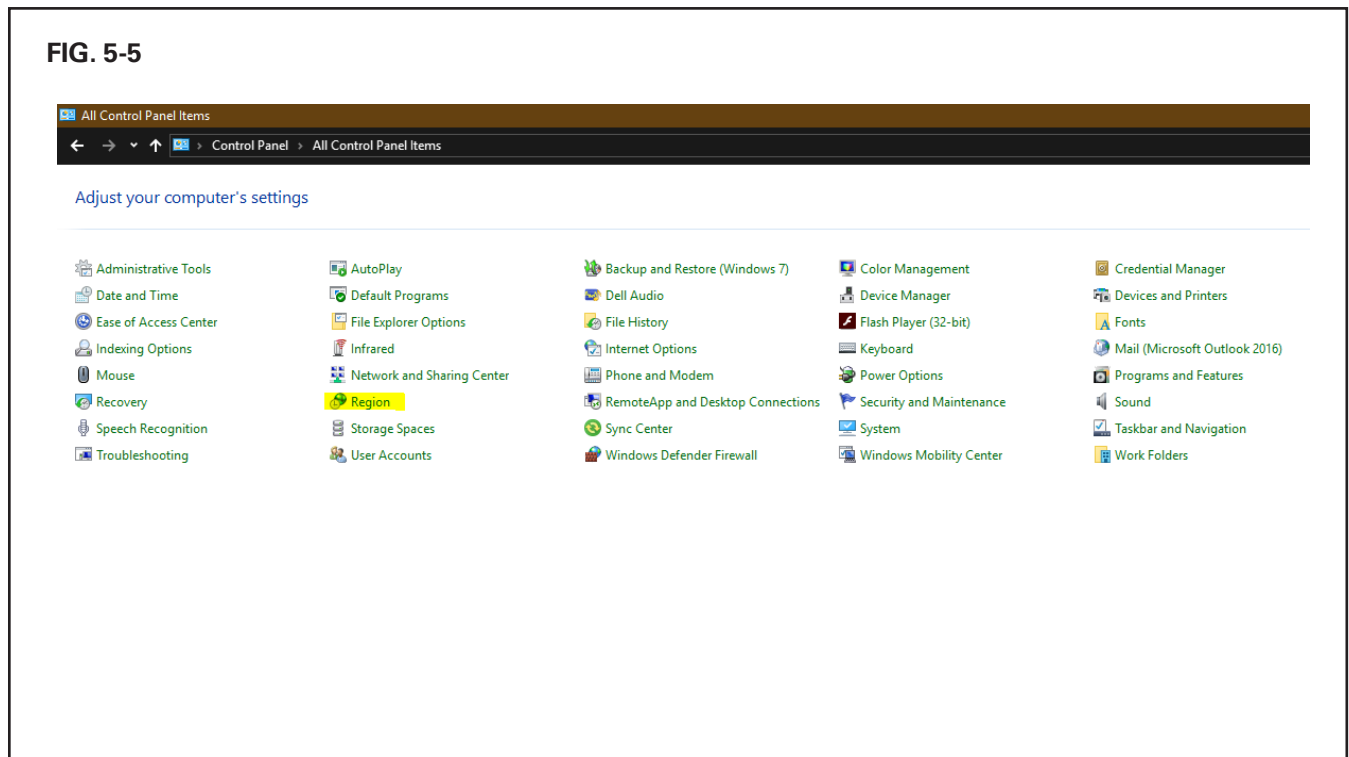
FIG. 5-5

All Control Panel Items

Control Panel > All Control Panel Items

Adjust your computer's settings

Administrative Tools
Date and Time
Ease of Access Center
Indexing Options
Mouse
Recovery
Speech Recognition
Troubleshooting

AutoPlay
Default Programs
File Explorer Options
Infrared
Network and Sharing Center
Region
Storage Spaces
User Accounts

Backup and Restore (Windows 7)
Dell Audio
File History
Internet Options
Phone and Modem
RemoteApp and Desktop Connections
Sync Center
Windows Defender Firewall

Color Management
Device Manager
Flash Player (32-bit)
Keyboard
Power Options
Security and Maintenance
System
Windows Mobility Center

Credential Manager
Devices and Printers
Fonts
Mail (Microsoft Outlook 2016)
Programs and Features
Sound
Taskbar and Navigation
Work Folders